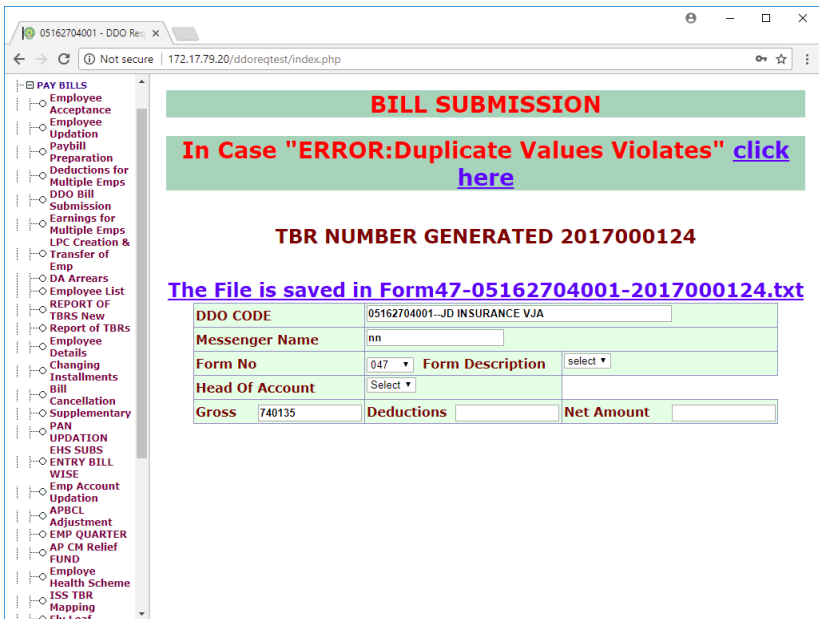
05162704001 - DDO Req ×

Not secure | 172.17.79.20/ddoreqtest/index.php

PAY BILLS
Employee Acceptance
Employee Updation
Paybill Preparation
Deductions for Multiple Emps
DDO Bill Submission
Earnings for Multiple Emps
LPC Creation & Transfer of Emp
DA Arrears
Employee List
REPORT OF TBRS New
Report of TBRs
Employee Details
Changing Installments
Bill Cancellation
Supplementary
PAN UPDATION
EHS SUBS ENTRY BILL WISE
Emp Account Updation
APBCL Adjustment
EMP QUARTER
AP CM Relief FUND
Employe Health Scheme
ISS TBR Mapping
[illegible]

BILL SUBMISSION

In Case "ERROR:Duplicate Values Violates" click here

TBR NUMBER GENERATED 2017000124

The File is saved in Form47-05162704001-2017000124.txt

| DDO CODE | 05162704001--JD INSURANCE VJA | |
|---|---|---|
| Messenger Name | nn | |
| Form No 047 Form Description | select | |
| Head Of Account | Select | |
| Gross 740135 | Deductions | Net Amount |